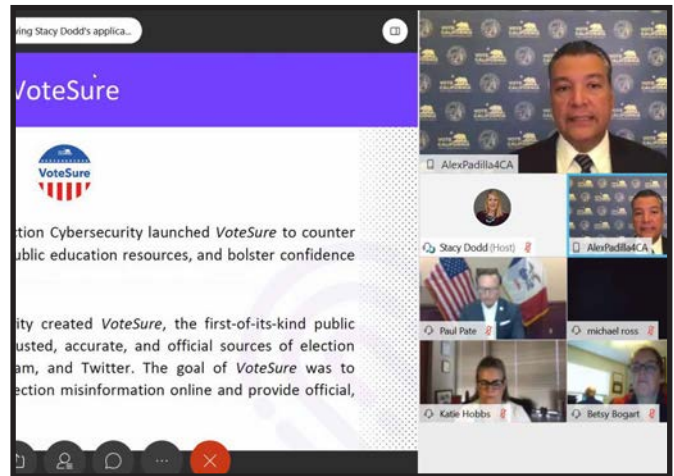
wing Stacy Dodd's applica...

VoteSure

VoteSure

ction Cybersecurity launched VoteSure to counter ublic education resources, and bolster confidence

ity created VoteSure, the first-of-its-kind public usted, accurate, and official sources of election am, and Twitter. The goal of VoteSure was to ection misinformation online and provide official,

AlexPadilla4CA

Stacy Dodd (Host)

AlexPadilla4CA

Paul Pate

michael ross

Katie Hobbs

Betsy Bogart